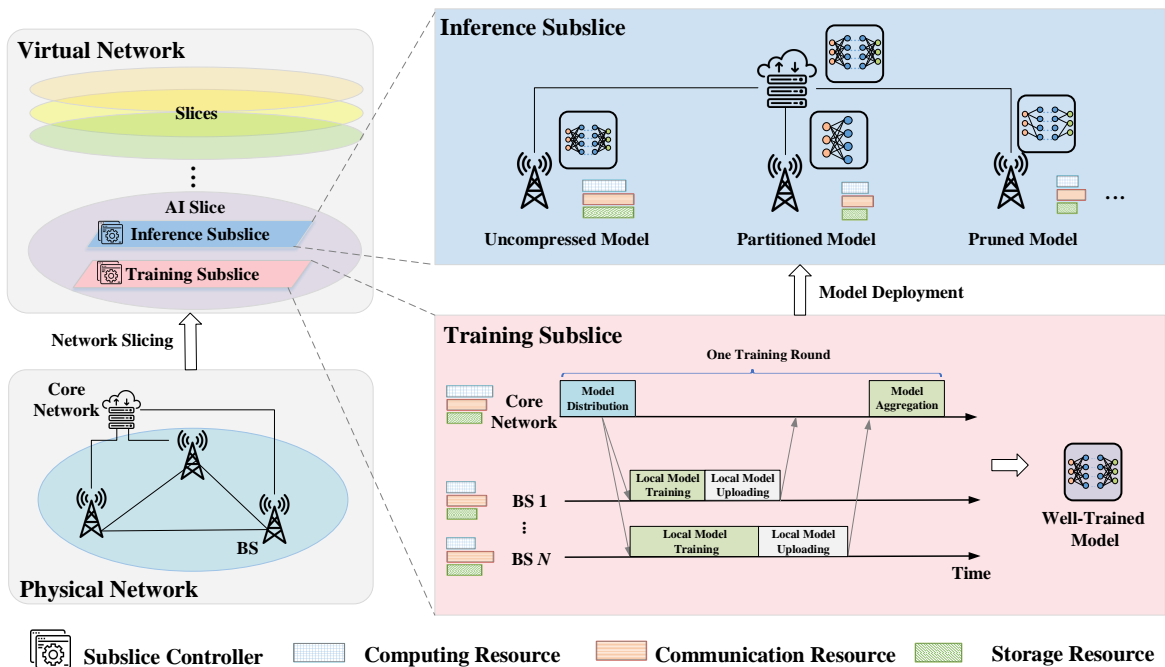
Virtual Network

Slices

⋮

AI Slice

Inference Subslice

Training Subslice

Network Slicing

Core Network

BS

Physical Network

Inference Subslice

Uncompressed Model

Partitioned Model

Pruned Model

…

Model Deployment

Training Subslice

One Training Round

Core Network

Model Distribution

Model Aggregation

BS 1

Local Model Training

Local Model Uploading

⋮

BS $N$

Local Model Training

Local Model Uploading

Time

Well-Trained Model

Subslice Controller

Computing Resource

Communication Resource

Storage Resource